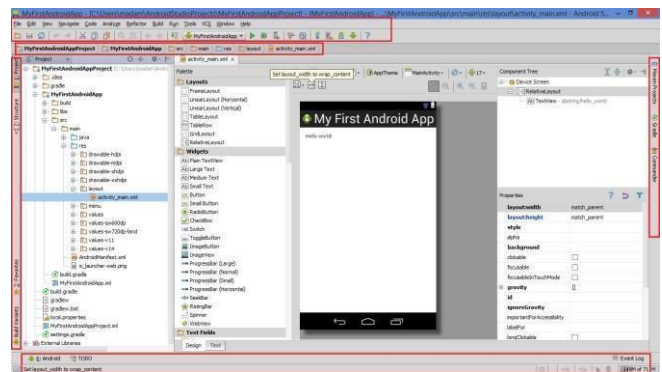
MyFirstAndroidApp - [C:\Users\madam\AndroidStudioProjects\MyFirstAndroidAppProject] - [MyFirstAndroidApp] - ...\MyFirstAndroidApp\src\main\res\layout\activity_main.xml - Android S...

File Edit View Navigate Code Analyze Refactor Build Run Tools VCS Window Help

MyFirstAndroidApp

MyFirstAndroidAppProject | MyFirstAndroidApp | src | main | res | layout | activity_main.xml

Project

MyFirstAndroidAppProject
.idea
gradle
MyFirstAndroidApp
build
libs
src
main
java
res
drawable-hdpi
drawable-mdpi
drawable-xhdpi
drawable-xxhdpi
layout
activity_main.xml
menu
values
values-sw600dp
values-sw720dp-land
values-v11
values-v14
AndroidManifest.xml
ic_launcher-web.png
build.gradle
MyFirstAndroidApp.iml
build.gradle
gradlew
gradlew.bat
local.properties
MyFirstAndroidAppProject.iml
settings.gradle
External Libraries

activity_main.xml

Palette
Layouts
FrameLayout
LinearLayout (Horizontal)
LinearLayout (Vertical)
TableLayout
TableRow
GridLayout
RelativeLayout
Widgets
Plain TextView
Large Text
Medium Text
Small Text
Button
Small Button
RadioButton
CheckBox
Switch
ToggleButton
ImageButton
ImageView
ProgressBar (Large)
ProgressBar (Normal)
ProgressBar (Small)
ProgressBar (Horizontal)
SeekBar
RatingBar
Spinner
WebView
Text Fields

Set layout_width to wrap_content

AppTheme | MainActivity | 17

My First Android App
Hello world!

Design | Text

Component Tree
Device Screen
RelativeLayout
TextView - @string/hello_world

Properties
layout:width | match_parent
layout:height | match_parent
style
alpha
background
clickable
focusable
focusableInTouchMode
gravity | []
id
ignoreGravity
importantForAccessibility
labelFor
longClickable

Maven Projects
Gradle
Commander

Structure
Favorites
Build Variants

6: Android | TODO | Event Log

Set layout_width to wrap_content